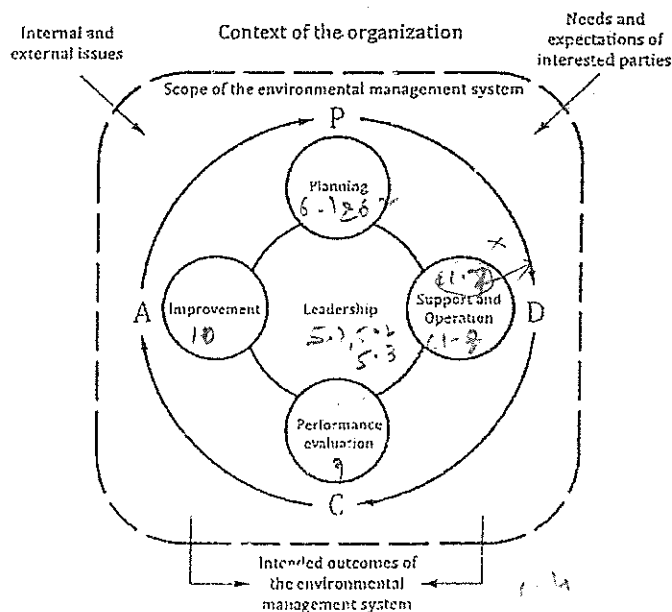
Internal and external issues

Context of the organization

Needs and expectations of interested parties

Scope of the environmental management system

P

Planning
6.1 & 6.2

Improvement
10

Leadership
5.1, 5.2
5.3

Support and Operation
7.1-7.5
8.1-8.2

A

D

Performance evaluation
9

C

Intended outcomes of the environmental management system

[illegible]